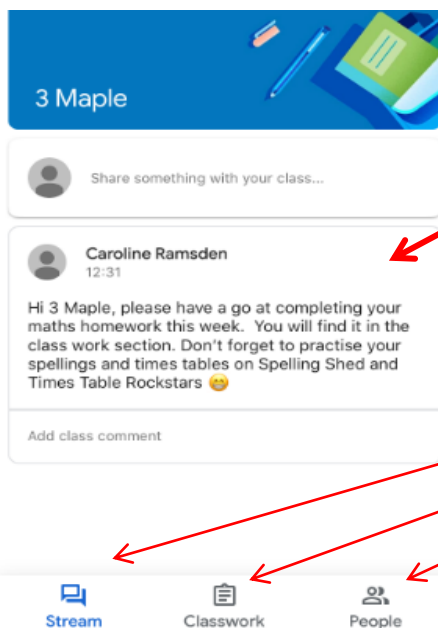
3 Maple

Share something with your class...

Caroline Ramsden
12:31

Hi 3 Maple, please have a go at completing your maths homework this week. You will find it in the class work section. Don't forget to practise your spellings and times tables on Spelling Shed and Times Table Rockstars 😁

Add class comment

Stream
Classwork
People